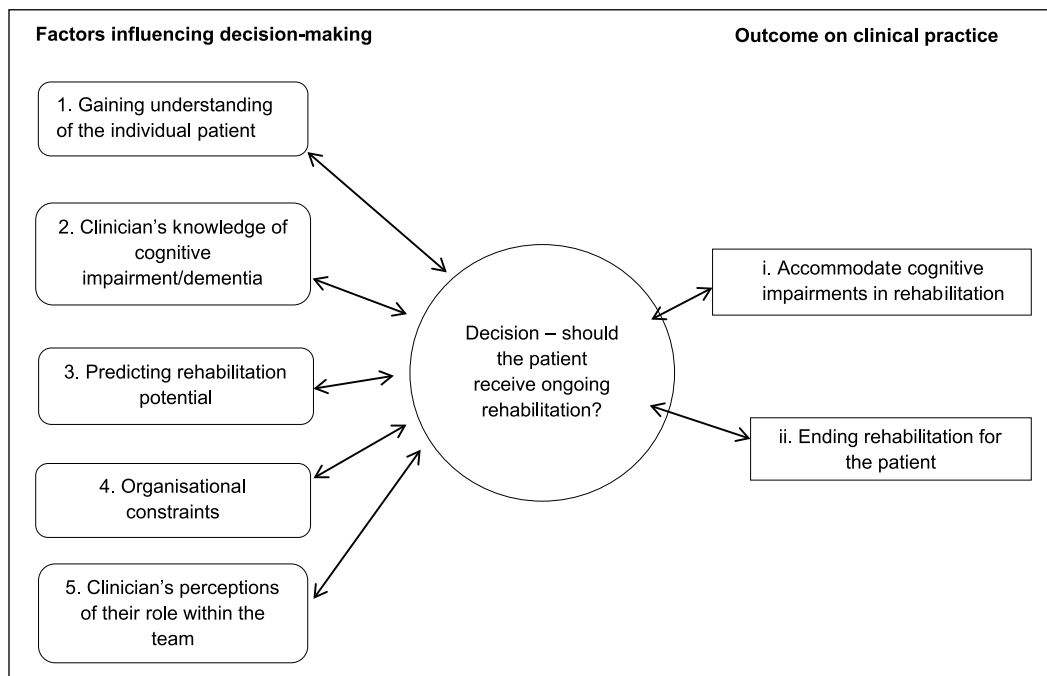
Factors influencing decision-making

Outcome on clinical practice

1. Gaining understanding of the individual patient

2. Clinician's knowledge of cognitive impairment/dementia

3. Predicting rehabilitation potential

4. Organisational constraints

5. Clinician's perceptions of their role within the team

Decision – should the patient receive ongoing rehabilitation?

i. Accommodate cognitive impairments in rehabilitation

ii. Ending rehabilitation for the patient